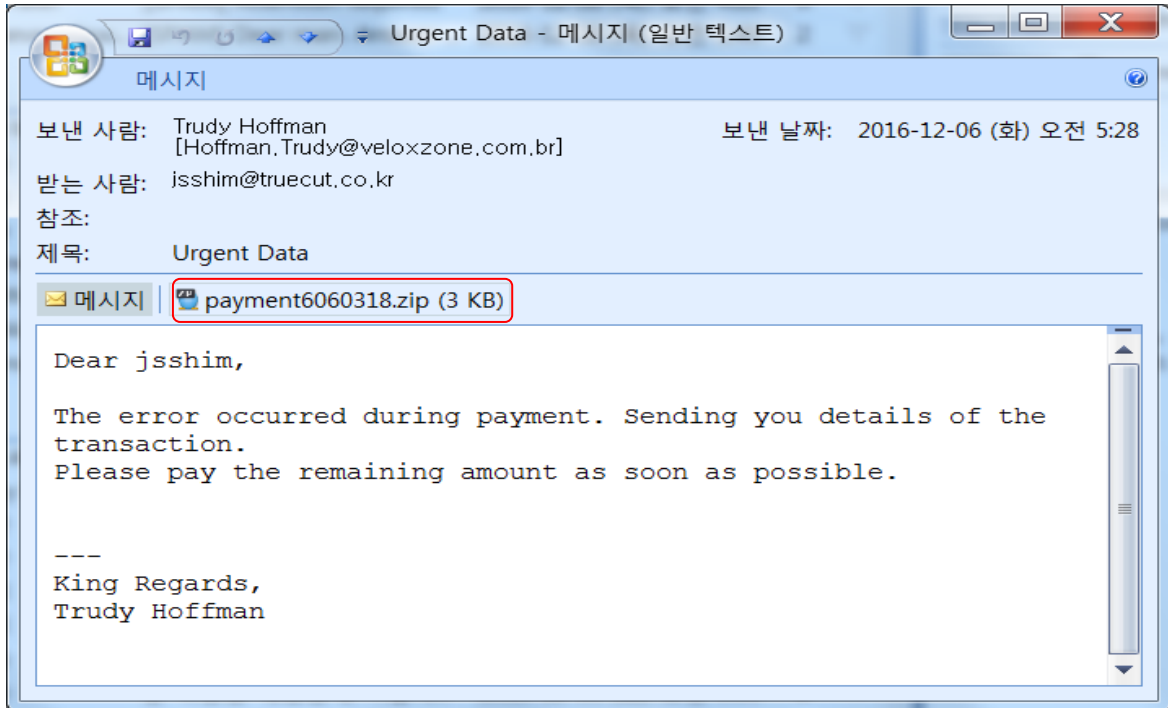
Urgent Data - 메시지 (일반 텍스트)

메시지

보낸 사람: Trudy Hoffman [Hoffman.Trudy@veloxzone.com.br]
보낸 날짜: 2016-12-06 (화) 오전 5:28
받는 사람: jsshim@truecut.co.kr
참조:
제목: Urgent Data

메시지 payment6060318.zip (3 KB)

Dear jsshim,

The error occurred during payment. Sending you details of the transaction.
Please pay the remaining amount as soon as possible.

---
King Regards,
Trudy Hoffman